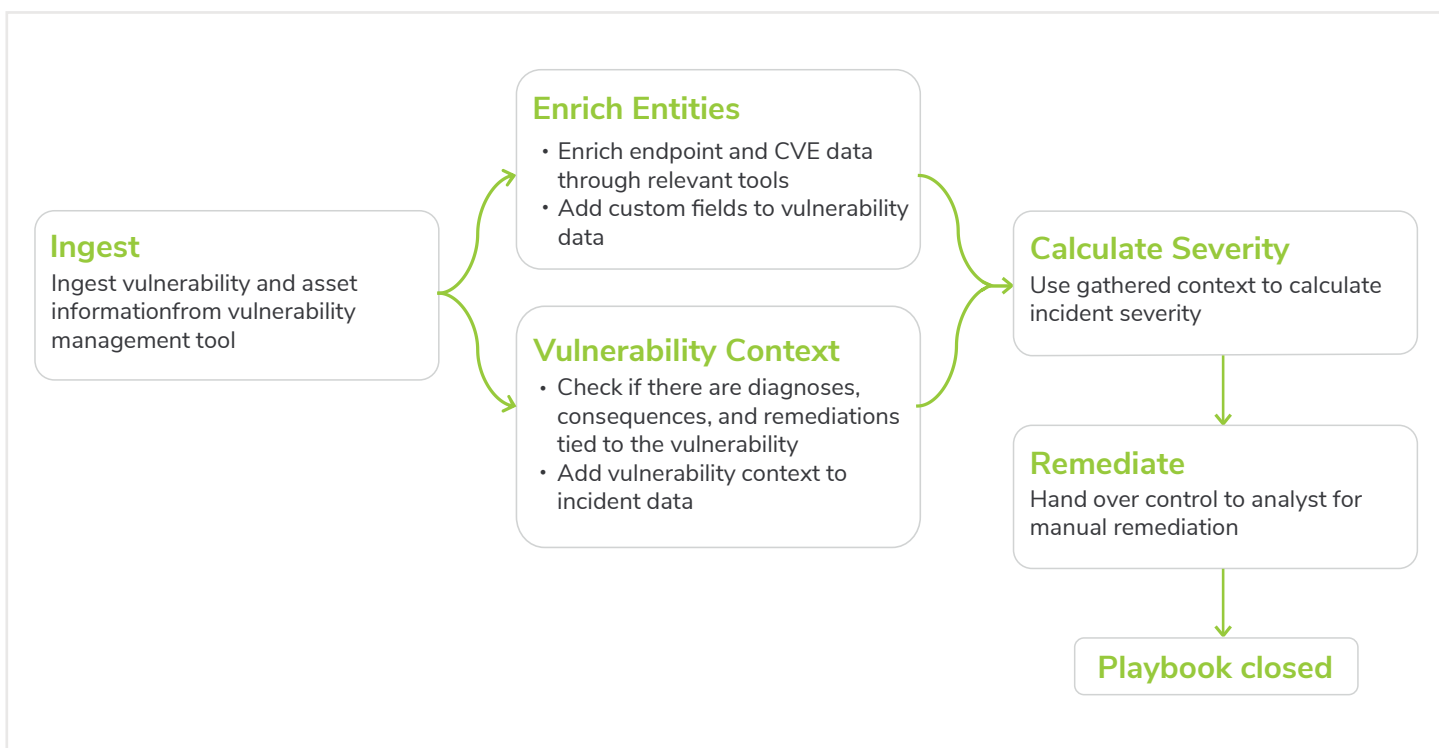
Ingest
Ingest vulnerability and asset informationfrom vulnerability management tool

Enrich Entities
• Enrich endpoint and CVE data through relevant tools
• Add custom fields to vulnerability data

Vulnerability Context
• Check if there are diagnoses, consequences, and remediations tied to the vulnerability
• Add vulnerability context to incident data

Calculate Severity
Use gathered context to calculate incident severity

Remediate
Hand over control to analyst for manual remediation

Playbook closed